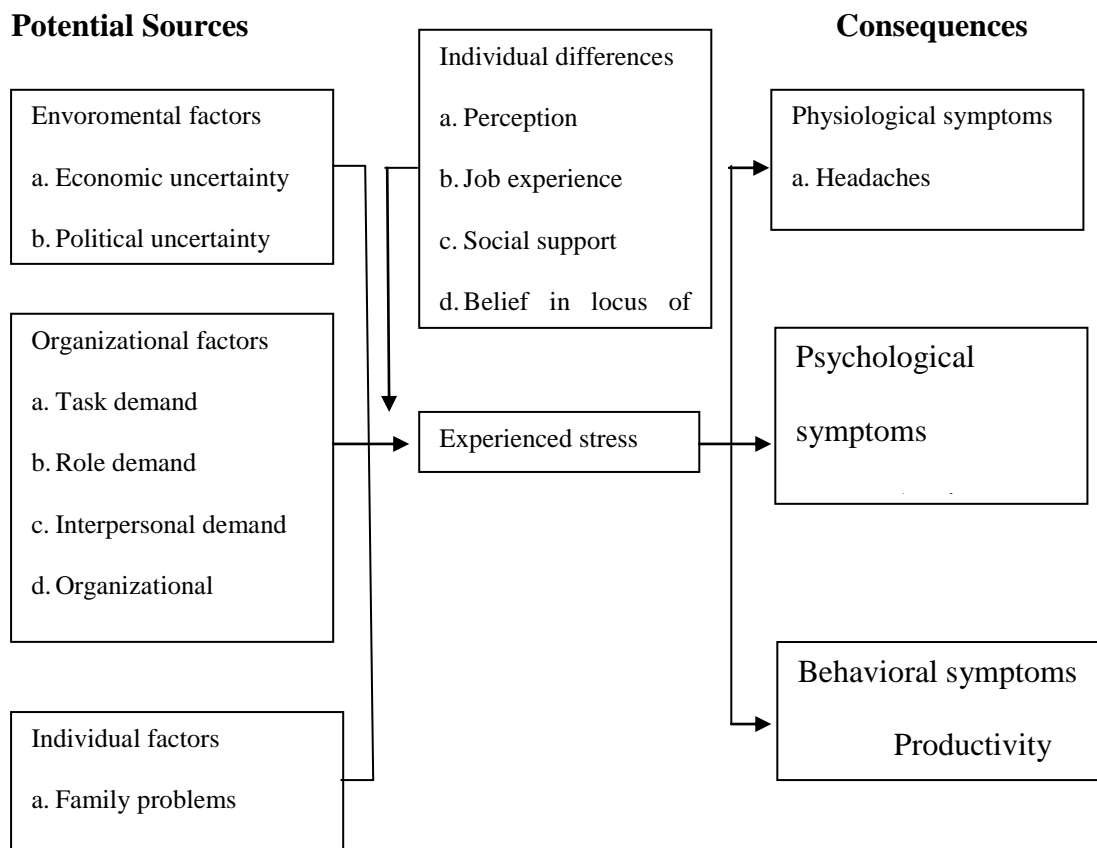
**Potential Sources**

**Consequences**

Envoromental factors

a. Economic uncertainty

b. Political uncertainty

Organizational factors

a. Task demand

b. Role demand

c. Interpersonal demand

d. Organizational

Individual factors

a. Family problems

Individual differences

a. Perception

b. Job experience

c. Social support

d. Belief in locus of

Experienced stress

Physiological symptoms

a. Headaches

Psychological symptoms

Behavioral symptoms

Productivity